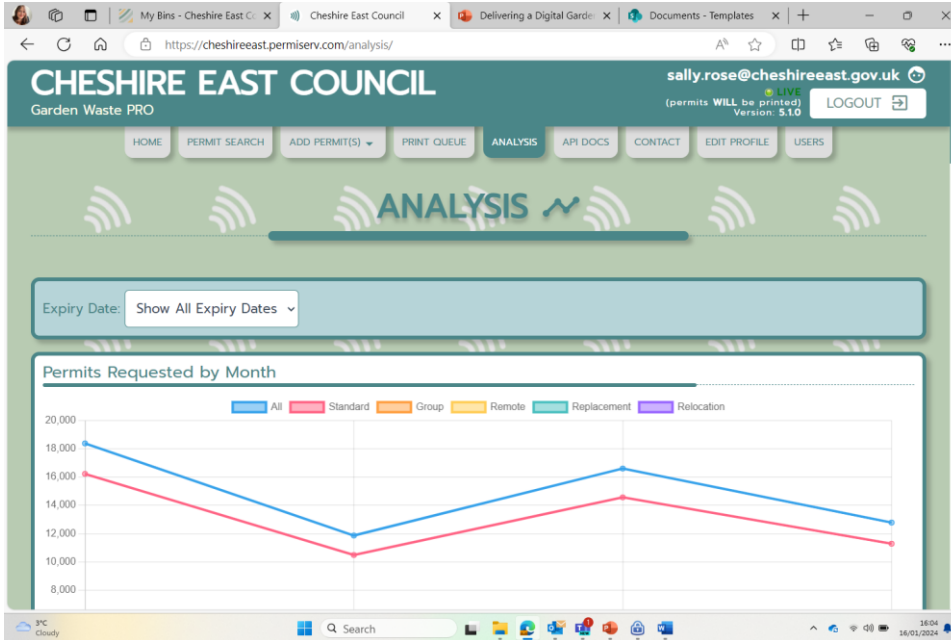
My Bins - Cheshire East Co
Cheshire East Council
Delivering a Digital Garde
Documents - Templates

https://cheshireeast.permiserv.com/analysis/

CHESHIRE EAST COUNCIL
Garden Waste PRO

sally.rose@cheshireeast.gov.uk
LIVE
(permits WILL be printed)
Version: 5.1.0
LOGOUT

HOME
PERMIT SEARCH
ADD PERMIT(S)
PRINT QUEUE
ANALYSIS
API DOCS
CONTACT
EDIT PROFILE
USERS

ANALYSIS

Expiry Date: Show All Expiry Dates

Permits Requested by Month

All
Standard
Group
Remote
Replacement
Relocation

20,000
18,000
16,000
14,000
12,000
10,000
8,000

3°C
Cloudy
Search
16:04
16/01/2024